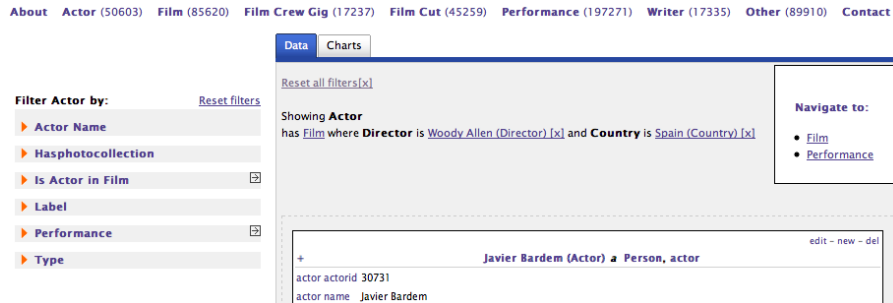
About Actor (50603) Film (85620) Film Crew Gig (17237) Film Cut (45259) Performance (197271) Writer (17335) Other (89910) Contact

Data Charts

Filter Actor by: Reset filters

Actor Name

Hasphotocollection

Is Actor in Film

Label

Performance

Type

Reset all filters[x]

Showing **Actor**
has Film where **Director** is Woody Allen (Director) [x] and **Country** is Spain (Country) [x]

Navigate to:

- Film
- Performance

edit – new – del

+ Javier Bardem (Actor) a Person, actor

actor actorid 30731

actor name Javier Bardem